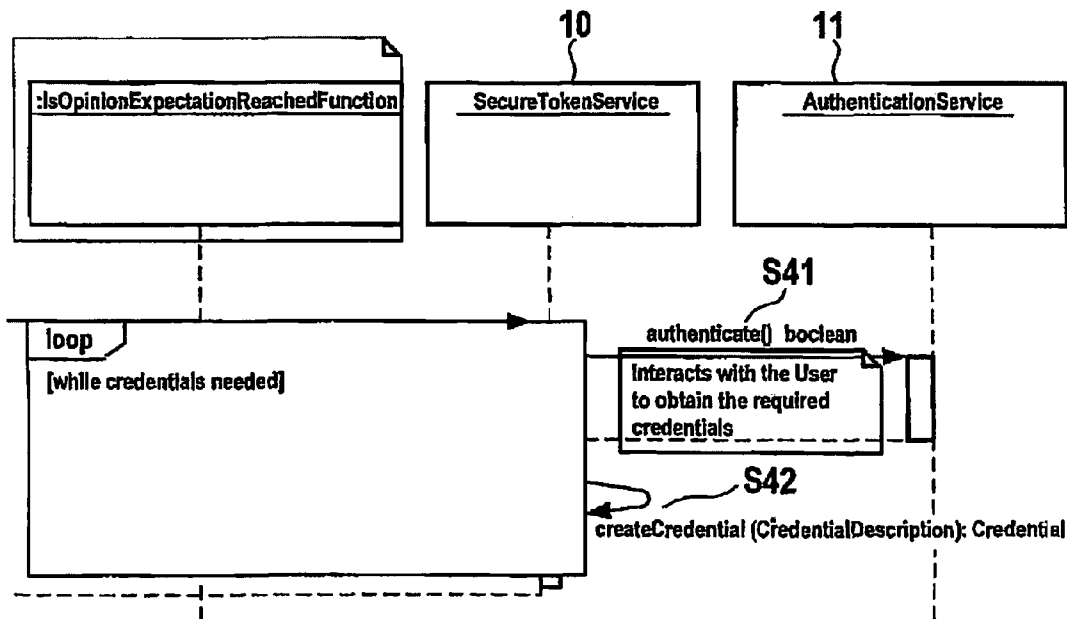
:IsOpinionExpectationReachedFunction

10

SecureTokenService

11

AuthenticationService

S41

loop

[while credentials needed]

authenticate() boolean

Interacts with the User to obtain the required credentials

S42

createCredential (CredentialDescription): Credential